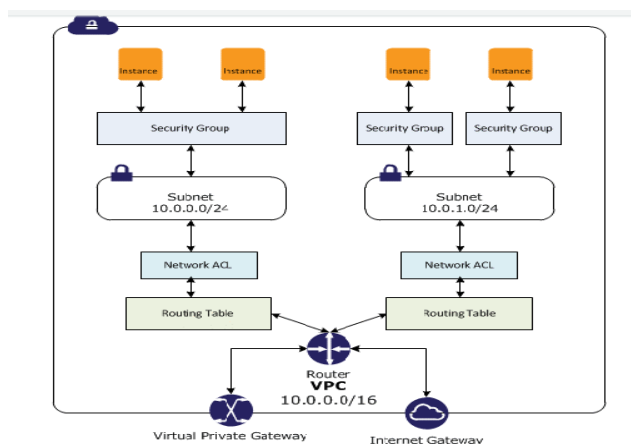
Instance

Instance

Instance

Instance

Security Group

Security Group

Security Group

Subnet
10.0.0.0/24

Subnet
10.0.1.0/24

Network ACL

Network ACL

Routing Table

Routing Table

Router

VPC
10.0.0.0/16

Virtual Private Gateway

Internet Gateway